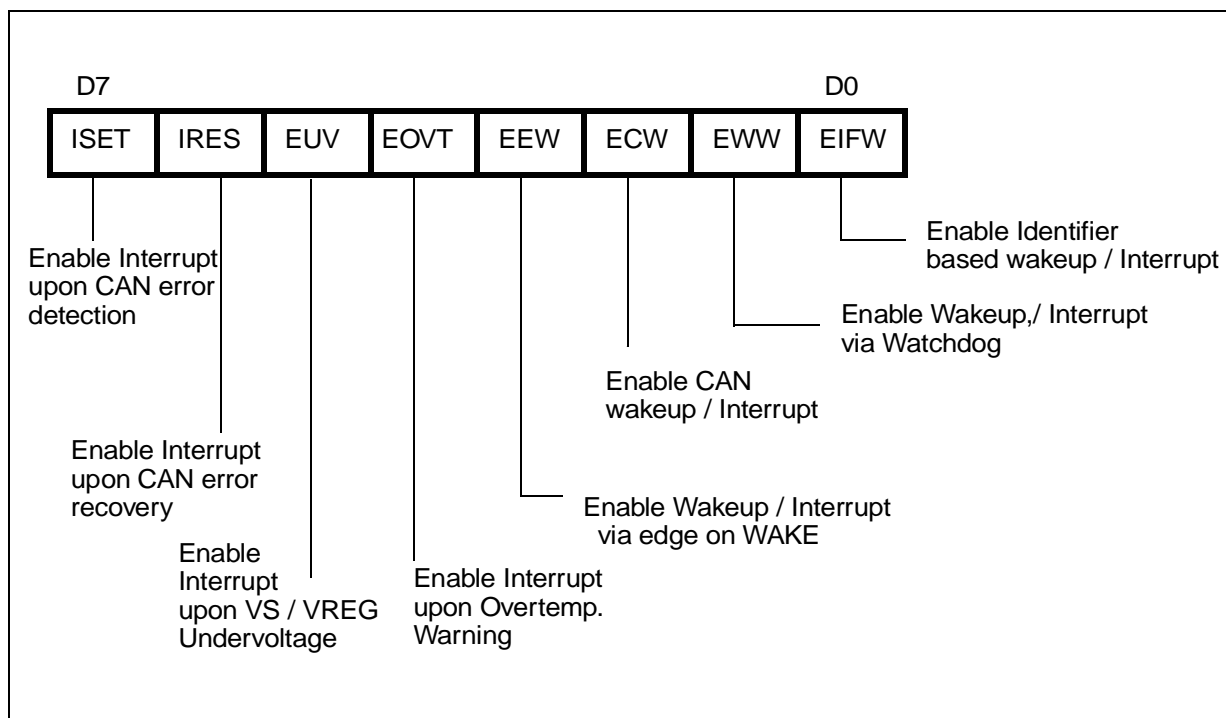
D7

D0

| ISET | IRES | EUV | EOVT | EEW | ECW | EWW | EIFW |
|---|---|---|---|---|---|---|---|

Enable Identifier based wakeup / Interrupt

Enable Interrupt upon CAN error detection

Enable Wakeup,/ Interrupt via Watchdog

Enable CAN wakeup / Interrupt

Enable Interrupt upon CAN error recovery

Enable Wakeup / Interrupt via edge on WAKE

Enable Interrupt upon VS / VREG Undervoltage

Enable Interrupt upon Overtemp. Warning